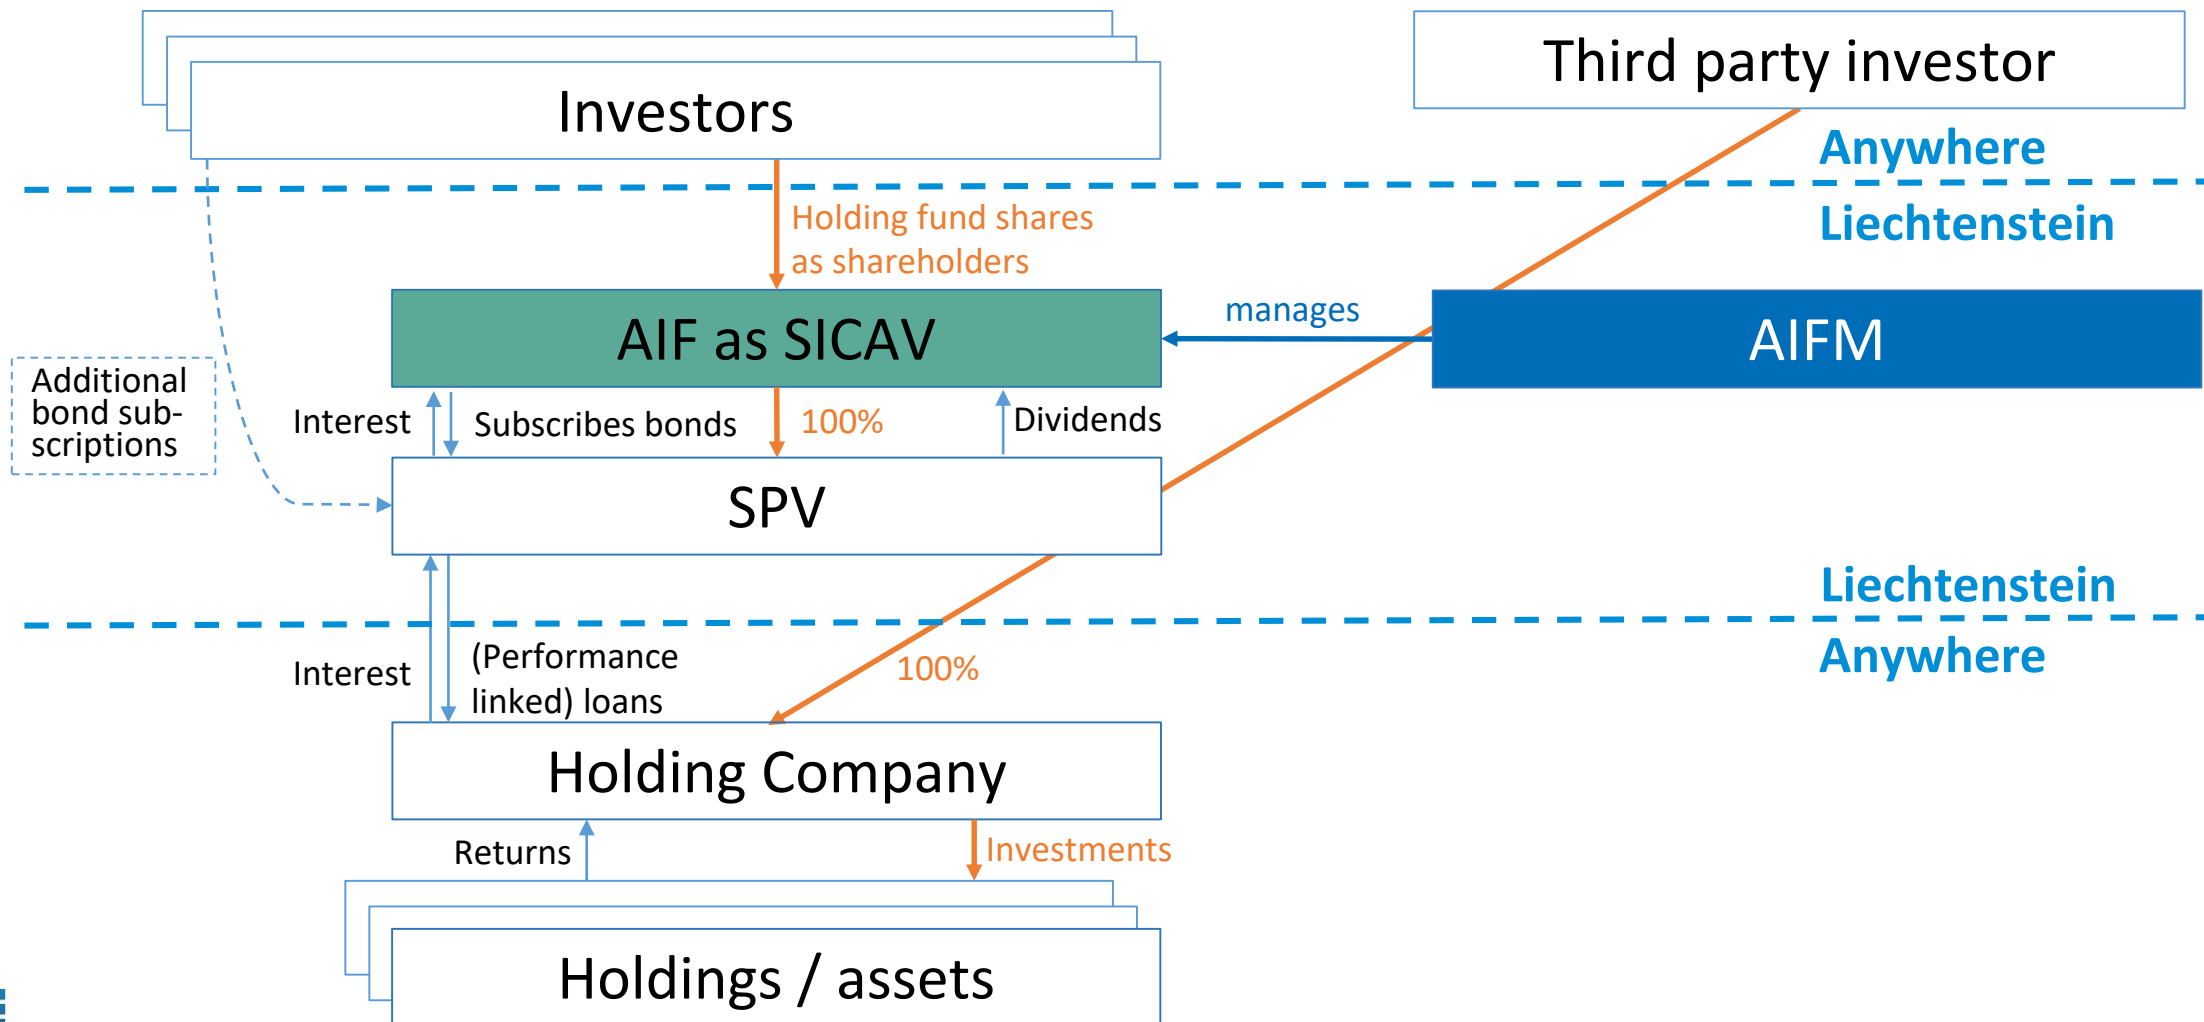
Investors

Third party investor

Anywhere

Liechtenstein

Holding fund shares as shareholders

Additional bond subscriptions

AIF as SICAV

manages

AIFM

Interest

Subscribes bonds

100%

Dividends

SPV

Liechtenstein

Anywhere

Interest

(Performance linked) loans

100%

Holding Company

Returns

Investments

Holdings / assets